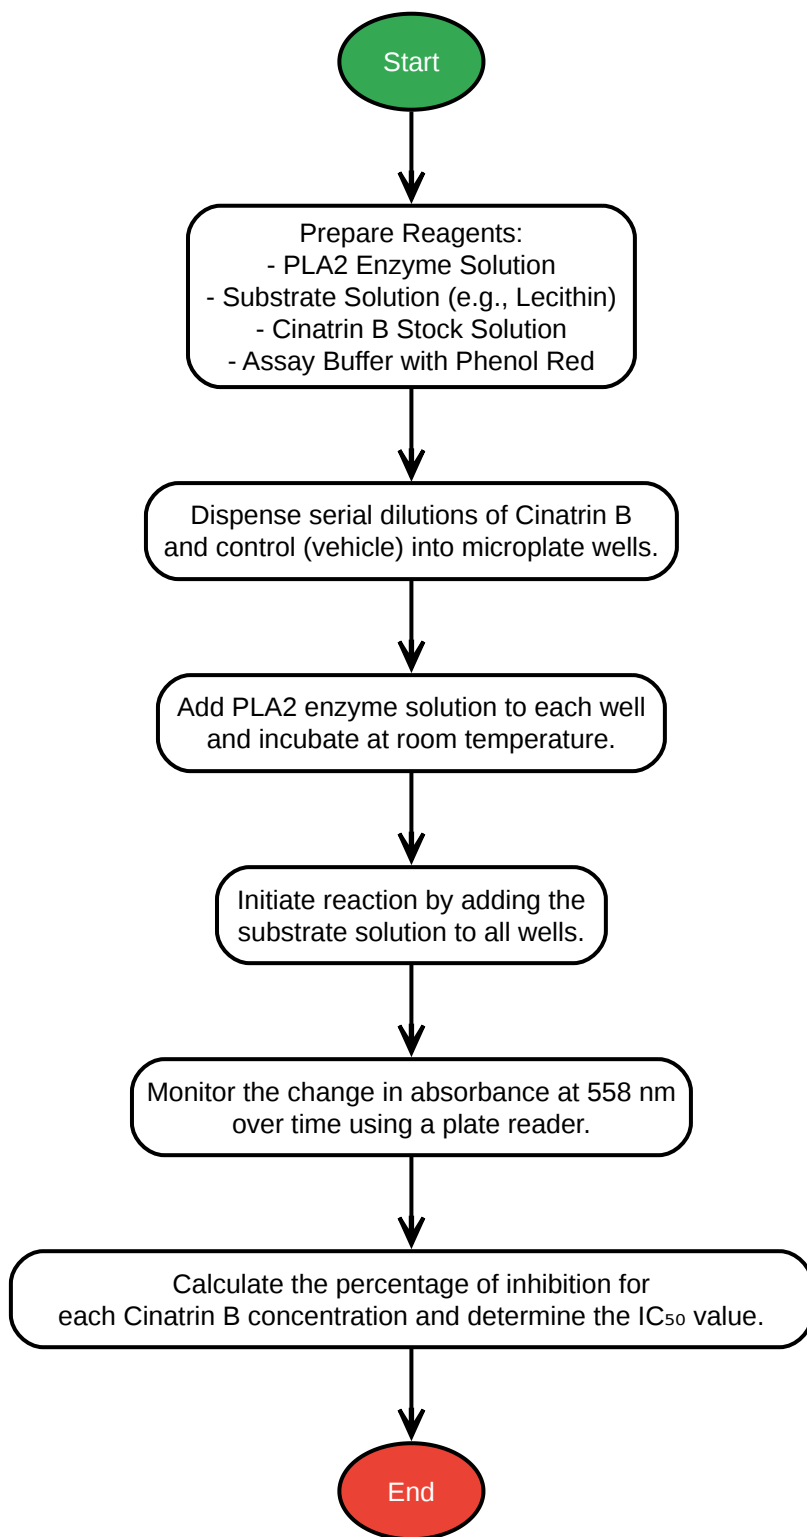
Start

Prepare Reagents:
- PLA2 Enzyme Solution
- Substrate Solution (e.g., Lecithin)
- Cinatrin B Stock Solution
- Assay Buffer with Phenol Red

Dispense serial dilutions of Cinatrin B and control (vehicle) into microplate wells.

Add PLA2 enzyme solution to each well and incubate at room temperature.

Initiate reaction by adding the substrate solution to all wells.

Monitor the change in absorbance at 558 nm over time using a plate reader.

Calculate the percentage of inhibition for each Cinatrin B concentration and determine the $IC_{50}$ value.

End